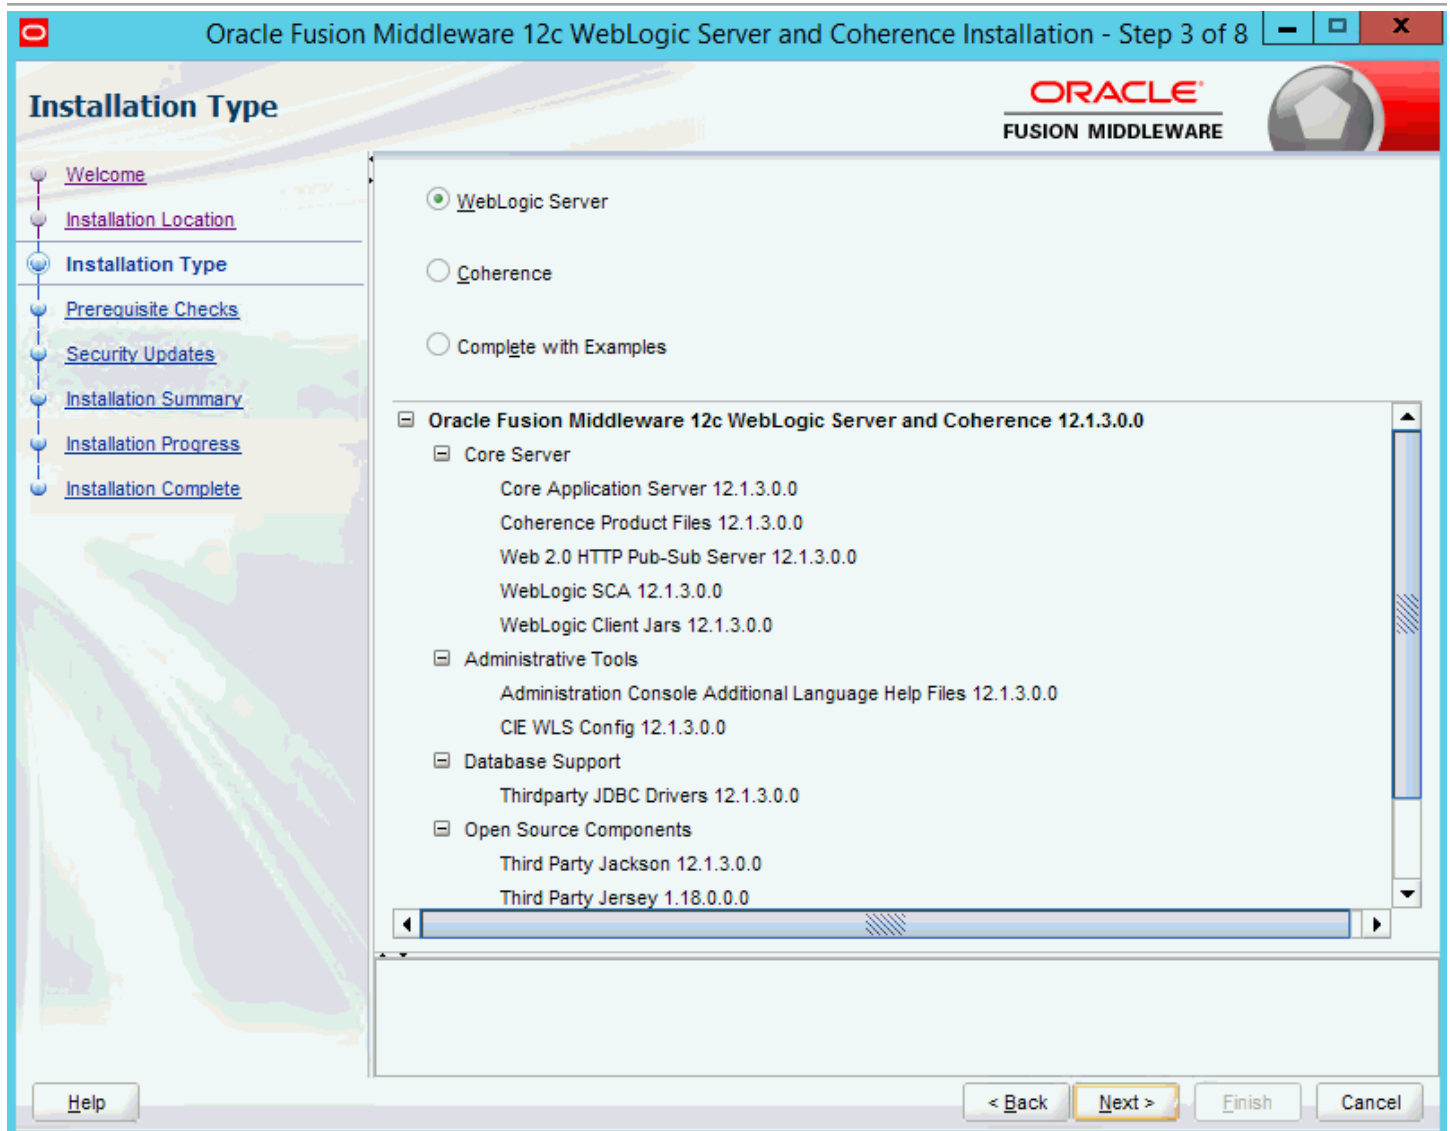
Oracle Fusion Middleware 12c WebLogic Server and Coherence Installation - Step 3 of 8

Installation Type

ORACLE
FUSION MIDDLEWARE

Welcome
Installation Location
Installation Type
Prerequisite Checks
Security Updates
Installation Summary
Installation Progress
Installation Complete

WebLogic Server

Coherence

Complete with Examples

Oracle Fusion Middleware 12c WebLogic Server and Coherence 12.1.3.0.0
Core Server
Core Application Server 12.1.3.0.0
Coherence Product Files 12.1.3.0.0
Web 2.0 HTTP Pub-Sub Server 12.1.3.0.0
WebLogic SCA 12.1.3.0.0
WebLogic Client Jars 12.1.3.0.0
Administrative Tools
Administration Console Additional Language Help Files 12.1.3.0.0
CIE WLS Config 12.1.3.0.0
Database Support
Thirdparty JDBC Drivers 12.1.3.0.0
Open Source Components
Third Party Jackson 12.1.3.0.0
Third Party Jersey 1.18.0.0.0

Help

< Back
Next >
Finish
Cancel